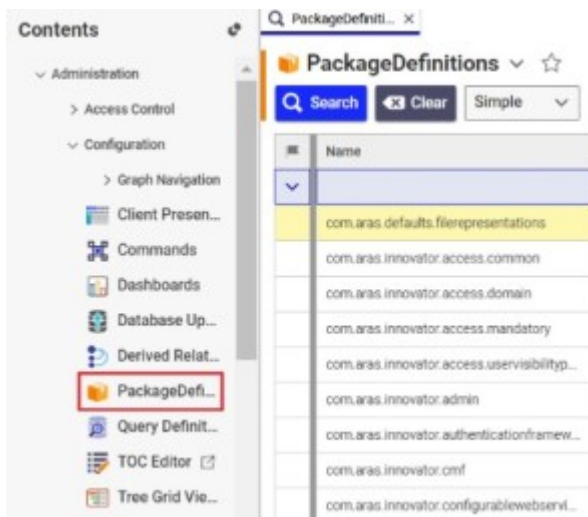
Contents

Administration

> Access Control

Configuration

> Graph Navigation

Client Presen...

Commands

Dashboards

Database Up...

Derived Relat...

PackageDefi...

Query Definit...

TOC Editor

Tree Grid Vie...

PackageDefiniti... ×

PackageDefinitions

Search Clear Simple

| | Name |
|---|---|
| | |
| | com.aras.defaults.filerepresentations |
| | com.aras.innovator.access.common |
| | com.aras.innovator.access.domain |
| | com.aras.innovator.access.mandatory |
| | com.aras.innovator.access.uservisibilityp... |
| | com.aras.innovator.admin |
| | com.aras.innovator.authenticationframew... |
| | com.aras.innovator.cmf |
| | com.aras.innovator.configurablewebservi... |